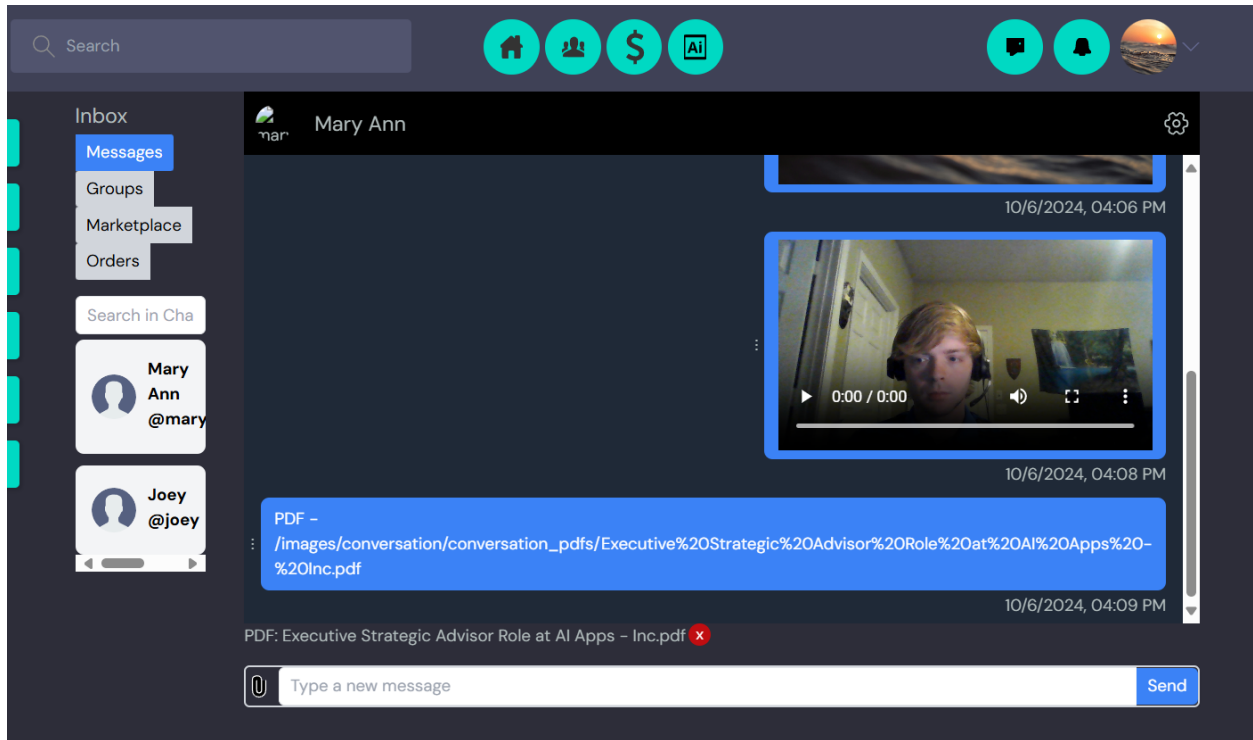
Search

Ai

Inbox

Messages

Groups

Marketplace

Orders

Search in Cha

Mary Ann @mary

Joey @joey

mar

Mary Ann

10/6/2024, 04:06 PM

0:00 / 0:00

10/6/2024, 04:08 PM

PDF - /images/conversation/conversation_pdfs/Executive%20Strategic%20Advisor%20Role%20at%20AI%20Apps%20-%20Inc.pdf

10/6/2024, 04:09 PM

PDF: Executive Strategic Advisor Role at AI Apps - Inc.pdf x

Type a new message

Send